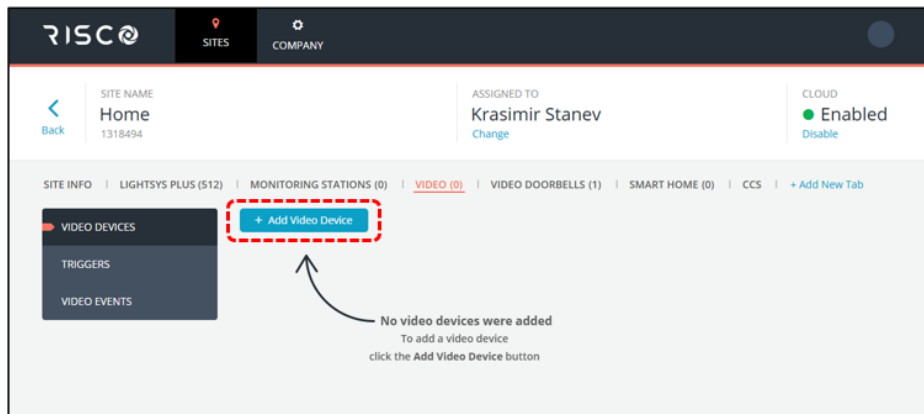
RISCO

SITES

COMPANY

Back

SITE NAME
Home
1318494

ASSIGNED TO
Krasimir Stanev
Change

CLOUD
Enabled
Disable

SITE INFO | LIGHTSYS PLUS (512) | MONITORING STATIONS (0) | VIDEO (0) | VIDEO DOORBELLS (1) | SMART HOME (0) | CCS | + Add New Tab

VIDEO DEVICES

TRIGGERS

VIDEO EVENTS

+ Add Video Device

No video devices were added
To add a video device
click the Add Video Device button